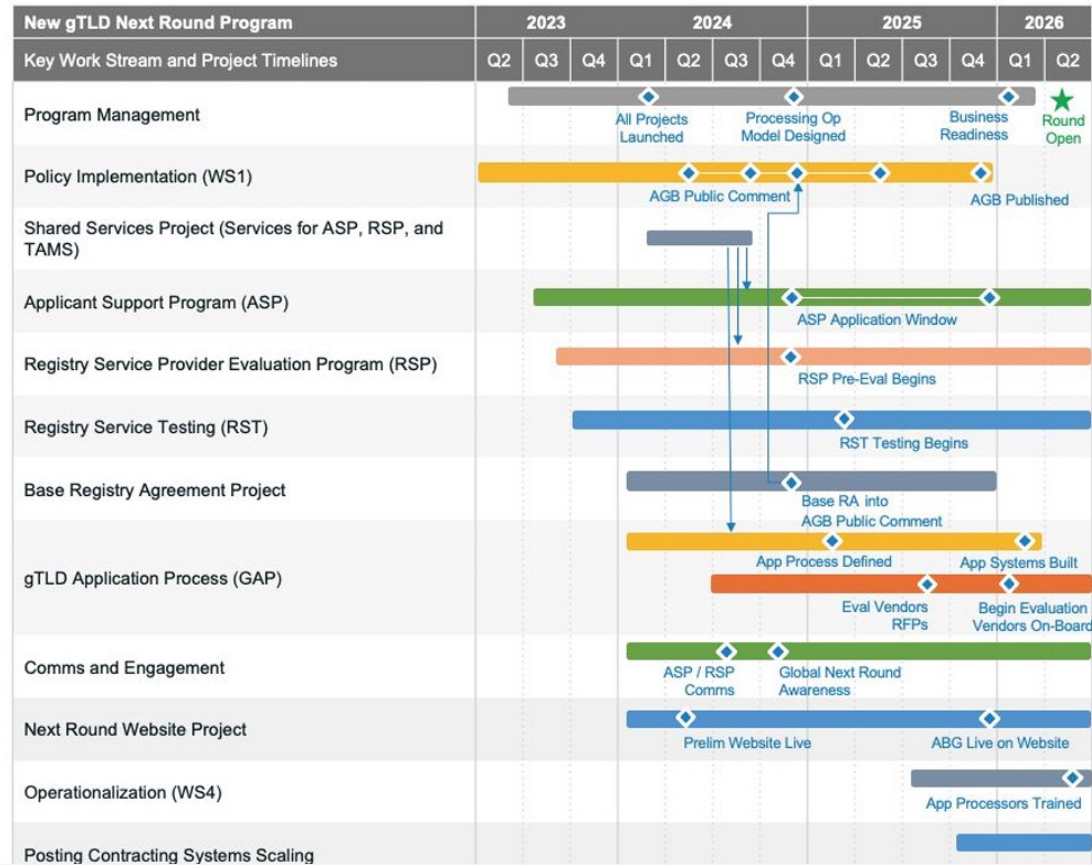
| New gTLD Next Round Program | 2023 | | | 2024 | | | | 2025 | | | | 2026 | |
|---|---|---|---|---|---|---|---|---|---|---|---|---|---|
| Key Work Stream and Project Timelines | Q2 | Q3 | Q4 | Q1 | Q2 | Q3 | Q4 | Q1 | Q2 | Q3 | Q4 | Q1 | Q2 |

Program Management
All Projects Launched
Processing Op Model Designed
Business Readiness
Round Open

Policy Implementation (WS1)
AGB Public Comment
AGB Published

Shared Services Project (Services for ASP, RSP, and TAMS)

Applicant Support Program (ASP)
ASP Application Window

Registry Service Provider Evaluation Program (RSP)
RSP Pre-Eval Begins

Registry Service Testing (RST)
RST Testing Begins

Base Registry Agreement Project
Base RA into AGB Public Comment

gTLD Application Process (GAP)
App Process Defined
App Systems Built
Eval Vendors RFPs
Begin Evaluation Vendors On-Board

Comms and Engagement
ASP / RSP Comms
Global Next Round Awareness

Next Round Website Project
Prelim Website Live
ABG Live on Website

Operationalization (WS4)
App Processors Trained

Posting Contracting Systems Scaling